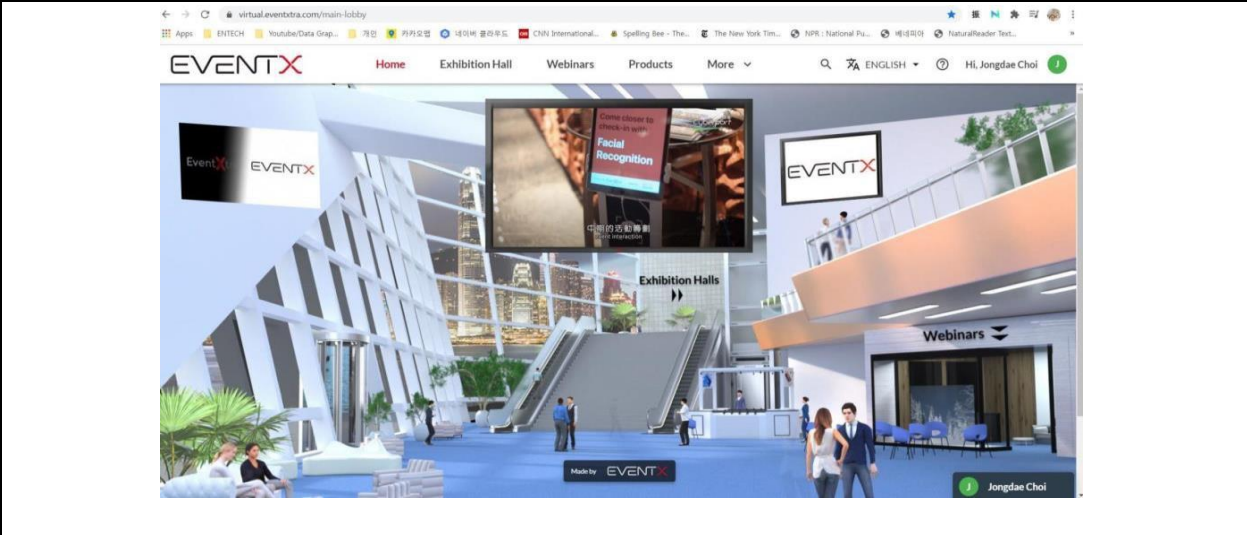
virtual.eventxtra.com/main-lobby

Apps ENTECH Youtube/Data Grap... 개인 카카오맵 네이버 클라우드 CNN International... Spelling Bee - The... The New York Tim... NPR : National Pu... 베네피아 NaturalReader Text...

EVENTX Home Exhibition Hall Webinars Products More ENGLISH Hi, Jongdae Choi J

EventX EVENTX

Come closer to check-in with Facial Recognition

中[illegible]的活動轉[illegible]

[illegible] interaction

EVENTX

Exhibition Halls

Webinars

Made by EVENTX

J Jongdae Choi